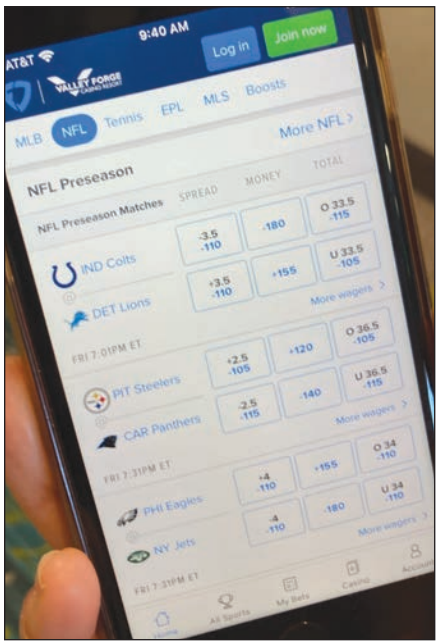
AT&T 9:40 AM

Log in Join now

VALLEY FORGE CASINO RESORT

MLB NFL Tennis EPL MLS Boosts

More NFL >

NFL Preseason

NFL Preseason Matches SPREAD MONEY TOTAL

IND Colts -3.5 -110 -180 O 33.5 -115

DET Lions +3.5 -110 +155 U 33.5 -105

More wagers >

FRI 7:01PM ET

PIT Steelers +2.5 -105 +120 O 36.5 -105

CAR Panthers -2.5 -115 -140 U 36.5 -115

More wagers >

FRI 7:31PM ET

PHI Eagles +4 -110 +155 O 34 -110

NY Jets -4 -110 -180 U 34 -110

More wagers >

FRI 7:31PM ET

Home All Sports My Bets Casino Account